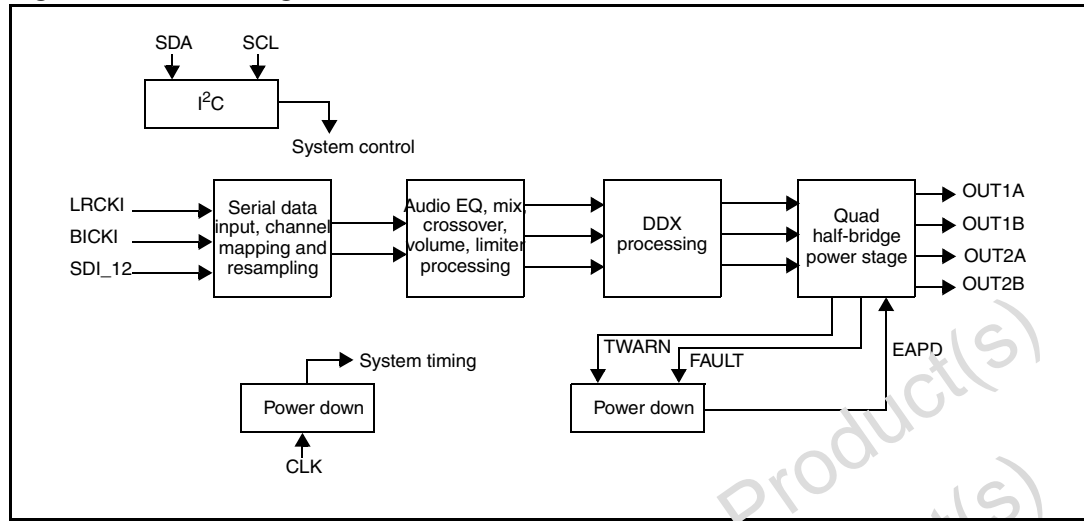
SDA SCL

$I^2C$

System control

LRCKI

BICKI

SDI_12

Serial data input, channel mapping and resampling

Audio EQ, mix, crossover, volume, limiter processing

DDX processing

Quad half-bridge power stage

OUT1A

OUT1B

OUT2A

OUT2B

System timing

Power down

CLK

TWARN

FAULT

EAPD

Power down

Product(s)

Product(s)